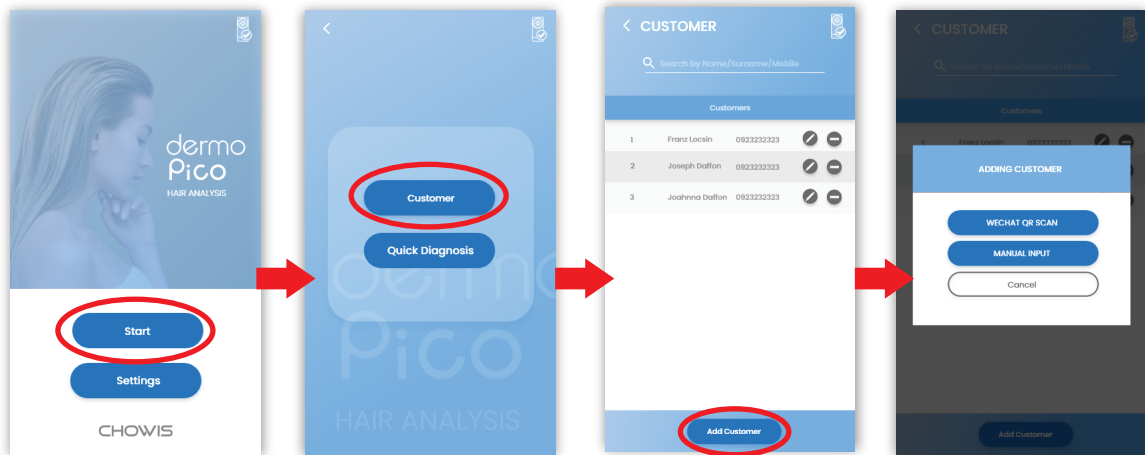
dermo Pico
HAIR ANALYSIS

Start

Settings

CHOWIS

<

Customer

Quick Diagnosis

dermo Pico
HAIR ANALYSIS

< CUSTOMER

Search by Name/Surname/Mobile

Customers

| | | |
|---|---|---|
| 1 | Franz Locsin | 0923232323 |
| 2 | Joseph Daffon | 0923232323 |
| 3 | Joahnna Daffon | 0923232323 |

Add Customer

< CUSTOMER

Search by Name/Surname/Mobile

Customers

ADDING CUSTOMER

WECHAT QR SCAN

MANUAL INPUT

Cancel

Add Customer